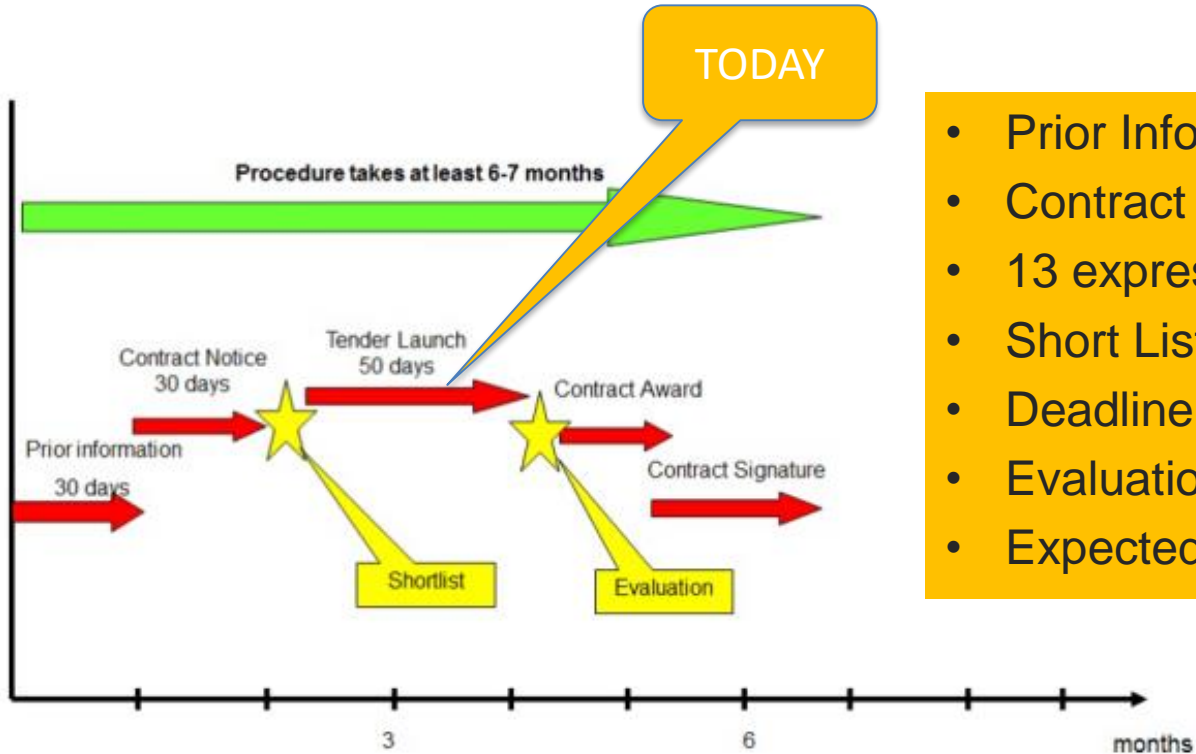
TODAY

Procedure takes at least 6-7 months

Contract Notice 30 days

Tender Launch 50 days

Contract Award

Prior information 30 days

Contract Signature

Shortlist

Evaluation

3

6

months

- Prior Info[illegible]
- Contract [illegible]
- 13 expres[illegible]
- Short List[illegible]
- Deadline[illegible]
- Evaluatio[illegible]
- Expected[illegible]